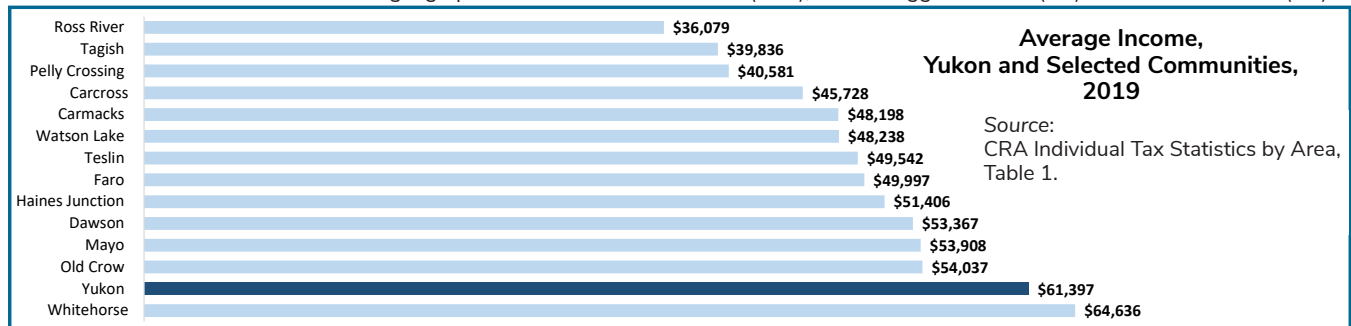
Average Income, Yukon and Selected Communities, 2019

Source: CRA Individual Tax Statistics by Area, Table 1.

Ross River $36,079
Tagish $39,836
Pelly Crossing $40,581
Carcross $45,728
Carmacks $48,198
Watson Lake $48,238
Teslin $49,542
Faro $49,997
Haines Junction $51,406
Dawson $53,367
Mayo $53,908
Old Crow $54,037
Yukon $61,397
Whitehorse $64,636